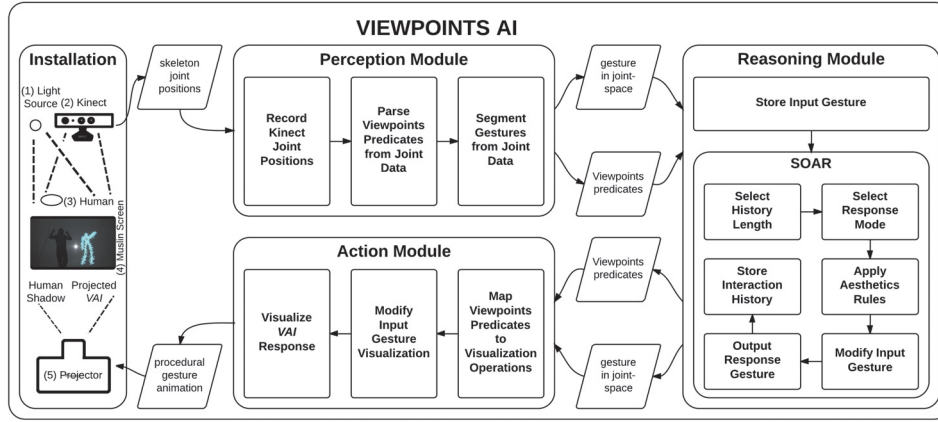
VIEWPOINTS AI

Installation

(1) Light Source

(2) Kinect

(3) Human

(4) Muslin Screen

Human Shadow

Projected *VAI*

(5) Projector

skeleton joint positions

Perception Module

Record Kinect Joint Positions

Parse Viewpoints Predicates from Joint Data

Segment Gestures from Joint Data

gesture in joint-space

Viewpoints predicates

Reasoning Module

Store Input Gesture

SOAR

Select History Length

Select Response Mode

Store Interaction History

Apply Aesthetics Rules

Output Response Gesture

Modify Input Gesture

Action Module

Visualize *VAI* Response

Modify Input Gesture Visualization

Map Viewpoints Predicates to Visualization Operations

Viewpoints predicates

gesture in joint-space

procedural gesture animation